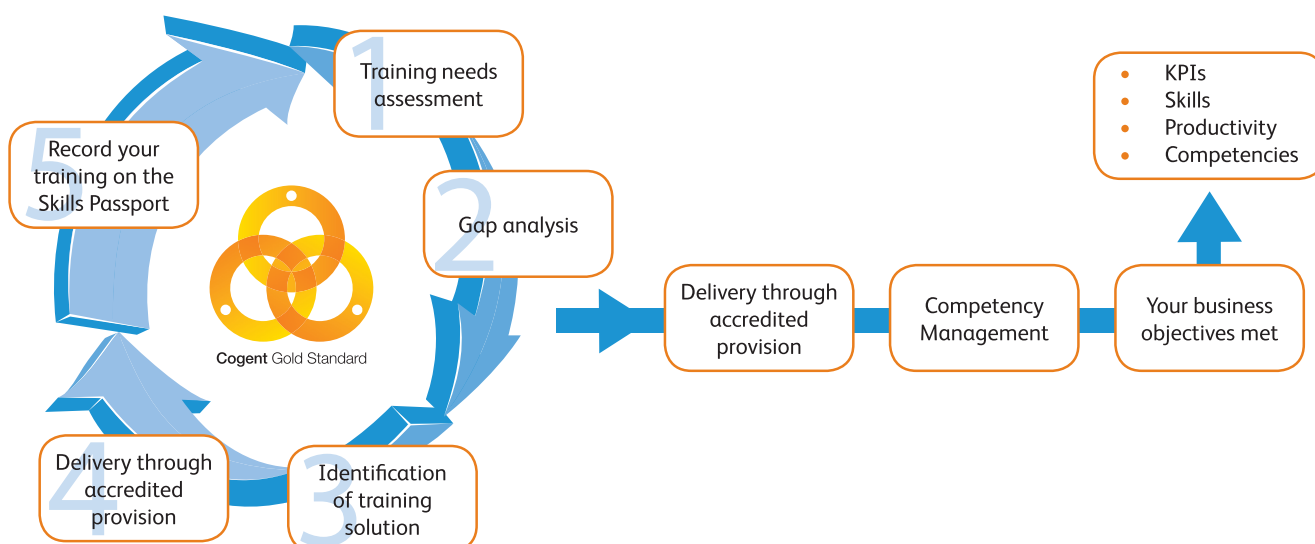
1 Training needs assessment

2 Gap analysis

3 Identification of training solution

4 Delivery through accredited provision

5 Record your training on the Skills Passport

Cogent Gold Standard

Delivery through accredited provision

Competency Management

Your business objectives met

- KPIs
- Skills
- Productivity
- Competencies